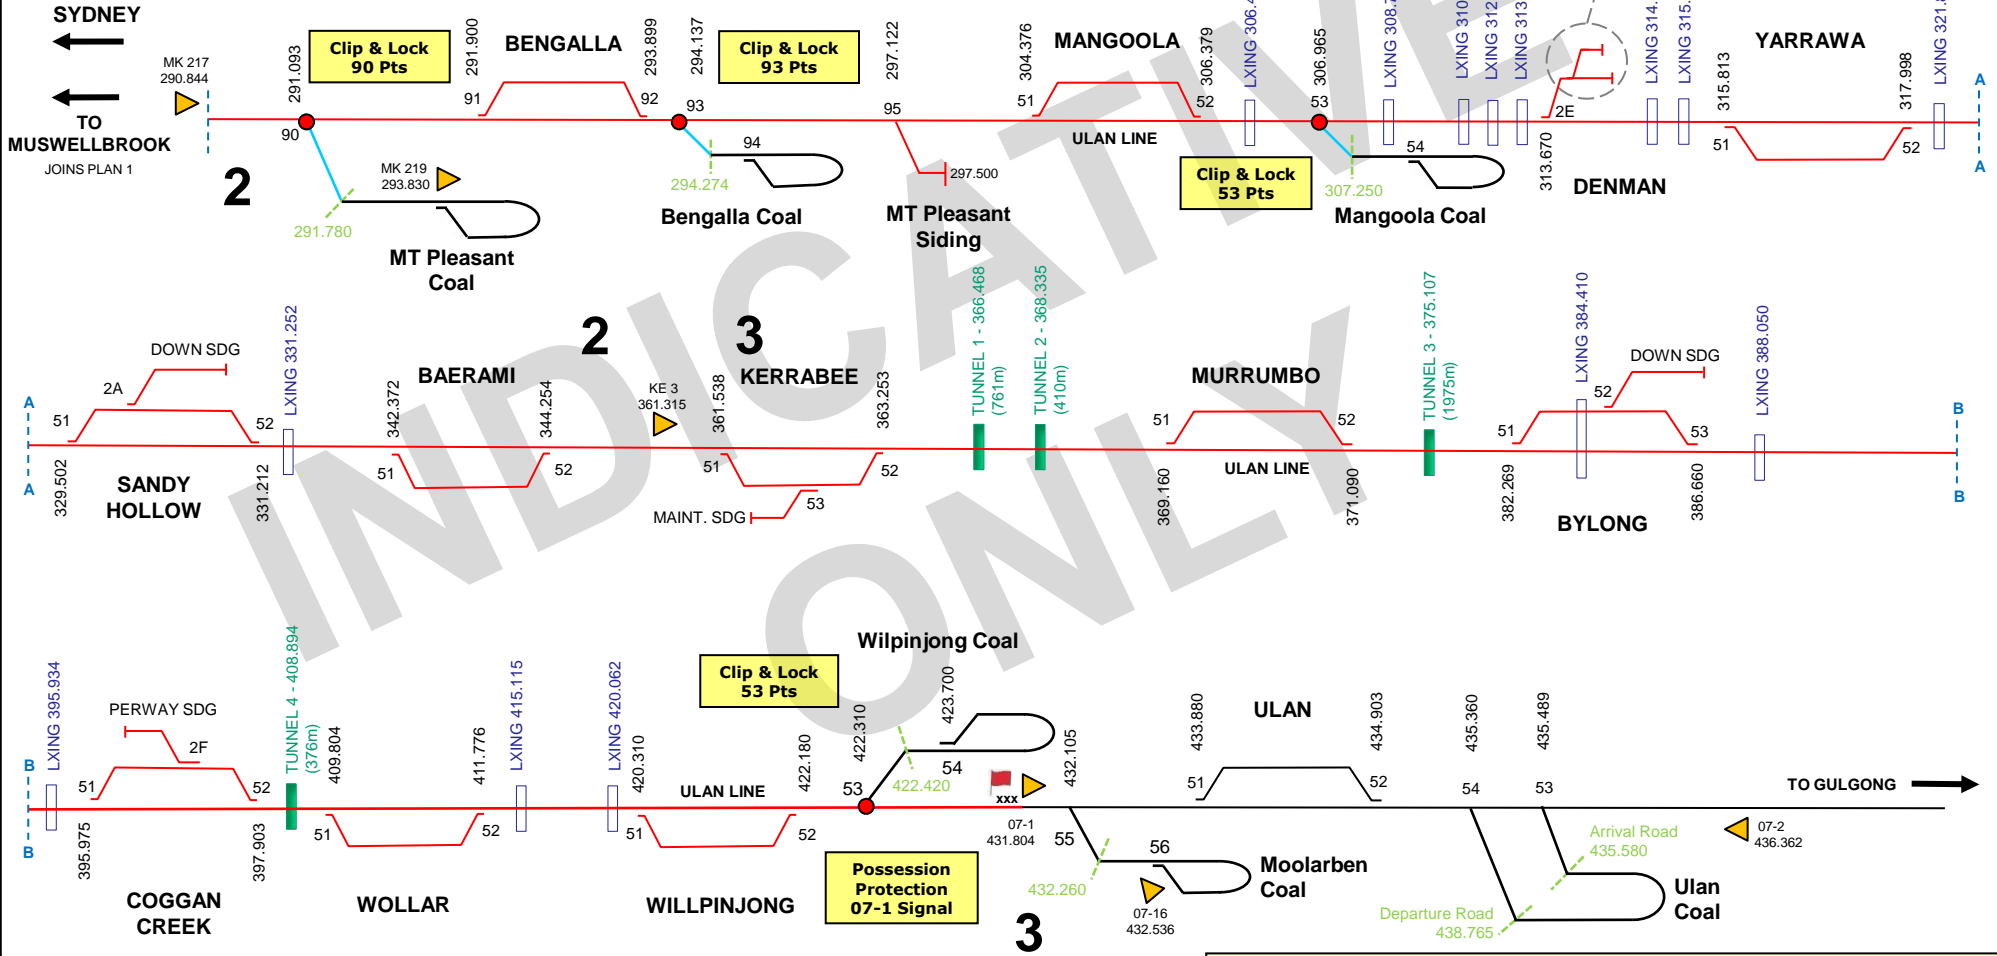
SYDNEY

TO MUSWELLBROOK
JOINS PLAN 1

MK 217
290.844

2

291.093

Clip & Lock
90 Pts

291.900

BENGALLA

293.899

294.137

Clip & Lock
93 Pts

297.122

304.376

MANGOOLA

306.379

LXING 306.4

306.965

LXING 308.

LXING 310

LXING 312

LXING 313

LXING 314.

LXING 315.

315.813

YARRAWA

317.998

LXING 321.

A
A

90
91
92
93
94
95
51
52
53
54
2E
51
52

MK 219
293.830

291.780

MT Pleasant Coal

294.274

Bengalla Coal

297.500

MT Pleasant Siding

ULAN LINE

Clip & Lock
53 Pts

307.250

Mangoola Coal

313.670

DENMAN

INDICATIVE ONLY

DOWN SDG
2A
A
A
51
52
LXING 331.252
329.502
SANDY HOLLOW
331.212

BAERAMI
342.372
344.254
51
52

2

3

KE 3
361.315

361.538

KERRABEE
363.253
51
52
53
MAINT. SDG

TUNNEL 1 - 366.468
(761m)

TUNNEL 2 - 368.335
(410m)

MURRUMBO
51
52
369.160
ULAN LINE
371.090

TUNNEL 3 - 375.107
(1975m)

LXING 384.410
DOWN SDG
52
51
53
382.269
BYLONG
386.660

LXING 388.050
B
B

Wilpinjong Coal

LXING 395.934
PERWAY SDG
2F
B
B
51
52
395.975
COGGAN CREEK
397.903

TUNNEL 4 - 408.894
(376m)
409.804

51
52
WOLLAR
411.776
LXING 415.115

LXING 420.062
420.310
51
52
ULAN LINE
WILLPINJONG
422.180

Clip & Lock
53 Pts

422.310
423.700
53
54
422.420
xxx
432.105

Possession Protection
07-1 Signal

07-1
431.804
55
56
432.260
07-16
432.536
Moolarben Coal

3

433.880
ULAN
434.903
51
52
435.360
435.489
54
53
TO GULGONG

Arrival Road
435.580
07-2
436.362
Departure Road
438.765
Ulan Coal